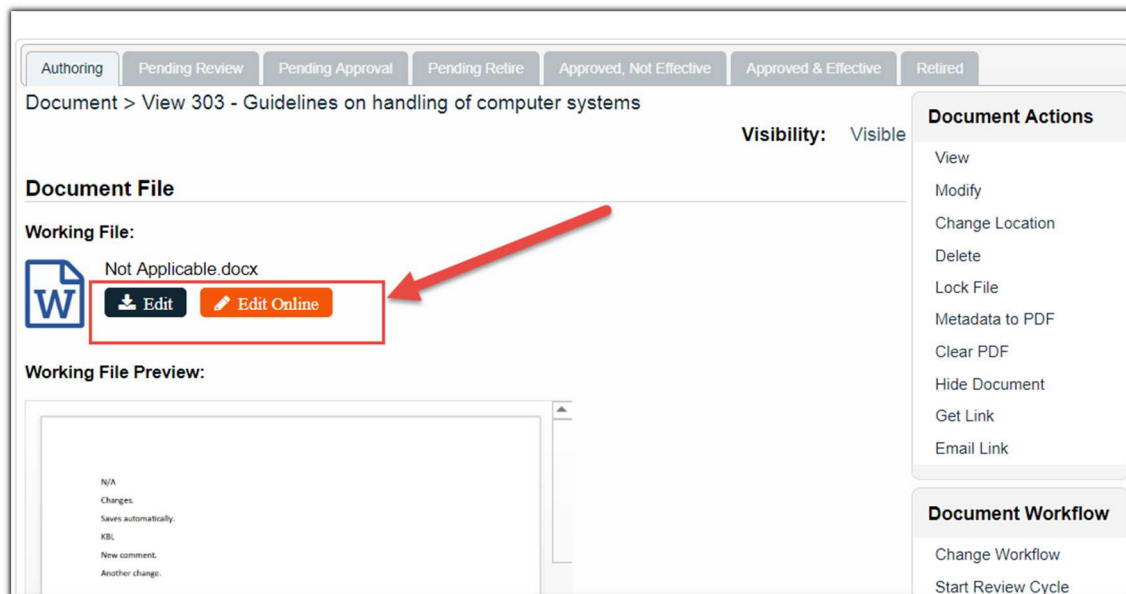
Authoring | Pending Review | Pending Approval | Pending Retire | Approved, Not Effective | Approved & Effective | Retired

Document > View 303 - Guidelines on handling of computer systems

Visibility: Visible

Document File

Working File:

Not Applicable.docx

Edit | Edit Online

Working File Preview:

N/A
Changes.
Saves automatically.
KBL
New comment.
Another change.

Document Actions

View
Modify
Change Location
Delete
Lock File
Metadata to PDF
Clear PDF
Hide Document
Get Link
Email Link

Document Workflow

Change Workflow
Start Review Cycle